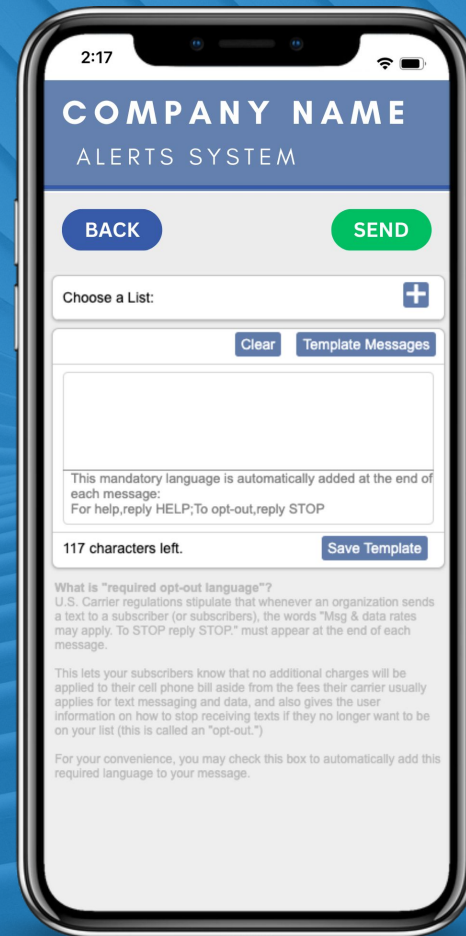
2:17

COMPANY NAME
ALERTS SYSTEM

BACK

SEND

Choose a List:

Clear

Template Messages

This mandatory language is automatically added at the end of each message:
For help,reply HELP;To opt-out,reply STOP

117 characters left.

Save Template

What is "required opt-out language"?
U.S. Carrier regulations stipulate that whenever an organization sends a text to a subscriber (or subscribers), the words "Msg & data rates may apply. To STOP reply STOP." must appear at the end of each message.

This lets your subscribers know that no additional charges will be applied to their cell phone bill aside from the fees their carrier usually applies for text messaging and data, and also gives the user information on how to stop receiving texts if they no longer want to be on your list (this is called an "opt-out.")

For your convenience, you may check this box to automatically add this required language to your message.